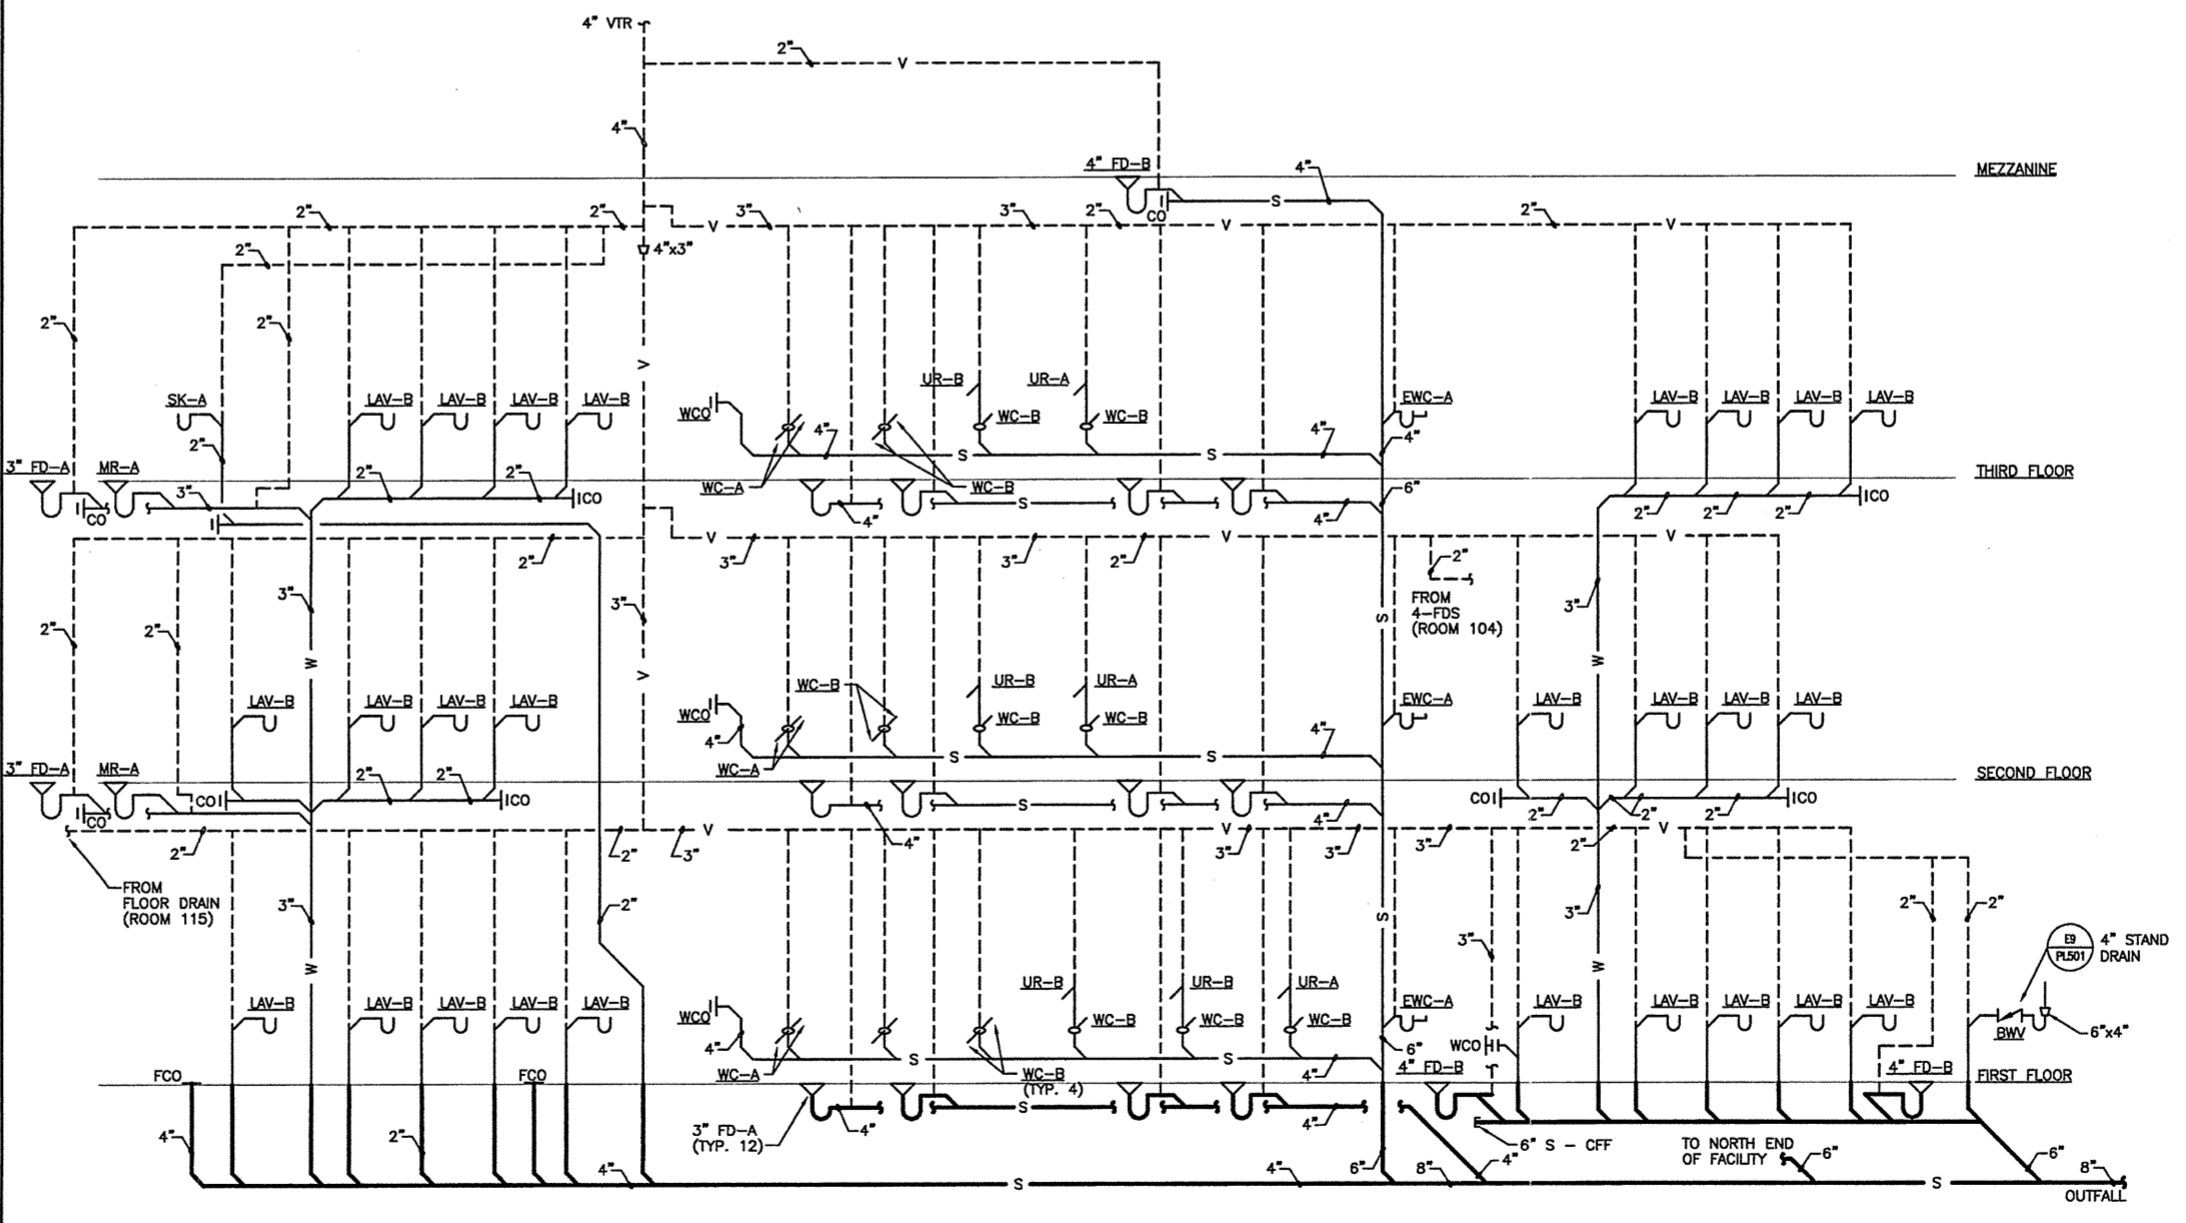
4" VTR

2"

V

4"

4" FD-B

MEZZANINE

4"

S

CO

2"

2"

V

3"

3"

2"

V

2"

V

2"

4"x3"

2"

2"

V

UR-B

UR-A

SK-A

LAV-B

LAV-B

LAV-B

LAV-B

WCO

WC-B

WC-B

EWC-A

LAV-B

LAV-B

LAV-B

LAV-B

2"

4"

4"

4"

S

S

3" FD-A

MR-A

2"

2"

ICO

WC-A

WC-B

THIRD FLOOR

CO

3"

S

6"

ICO

4"

4"

2"

2"

2"

V

V

2"

3"

3"

2"

2"

FROM 4-FDS (ROOM 104)

3"

2"

2"

W

S

3"

V

W

WC-B

UR-B

UR-A

LAV-B

LAV-B

LAV-B

LAV-B

WCO

WC-B

WC-B

EWC-A

LAV-B

LAV-B

LAV-B

LAV-B

4"

4"

S

S

WC-A

3" FD-A

MR-A

2"

2"

SECOND FLOOR

COI

ICO

CO

S

COI

ICO

2"

2"

2"

4"

4"

2"

V

2"

3"

V

3"

3"

3"

V

2"

FROM FLOOR DRAIN (ROOM 115)

2"

S

2"

2"

3"

3"

3"

E9 PL501

4" STAND DRAIN

W

W

UR-B

UR-B

UR-A

LAV-B

LAV-B

LAV-B

LAV-B

LAV-B

WCO

WC-B

WC-B

WC-B

EWC-A

LAV-B

LAV-B

LAV-B

LAV-B

LAV-B

4"

S

S

6"

WCO

BWV

6"x4"

FCO

FCO

WC-A

WC-B (TYP. 4)

4"

4" FD-B

4" FD-B

FIRST FLOOR

S

4"

4"

2"

3" FD-A (TYP. 12)

4"

6" S - CFF

TO NORTH END OF FACILITY

6"

6"

4"

4"

6"

8"

4"

8"

S

S

OUTFALL